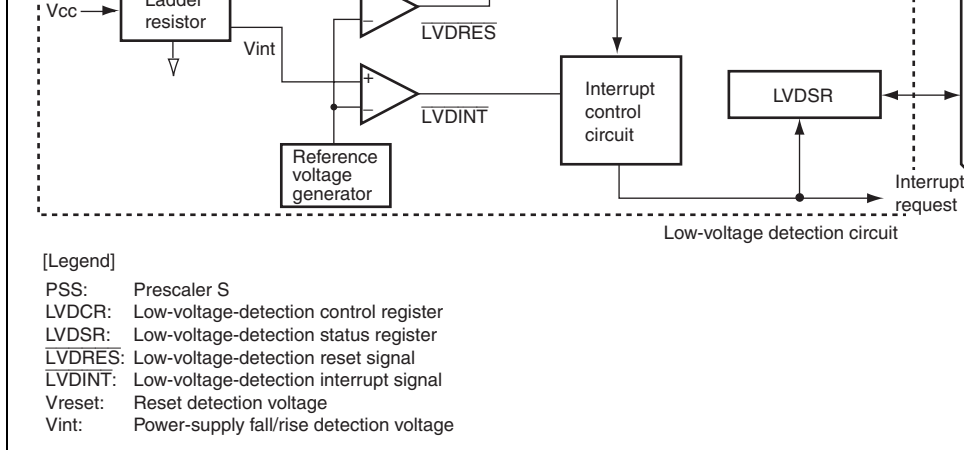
Vcc
Ladder resistor
Vint
$\overline{LVDRES}$
$\overline{LVDINT}$
Reference voltage generator
Interrupt control circuit
LVDSR
Interrupt request
Low-voltage detection circuit

[Legend]
PSS: Prescaler S
LVDCR: Low-voltage-detection control register
LVDSR: Low-voltage-detection status register
$\overline{LVDRES}$: Low-voltage-detection reset signal
$\overline{LVDINT}$: Low-voltage-detection interrupt signal
Vreset: Reset detection voltage
Vint: Power-supply fall/rise detection voltage